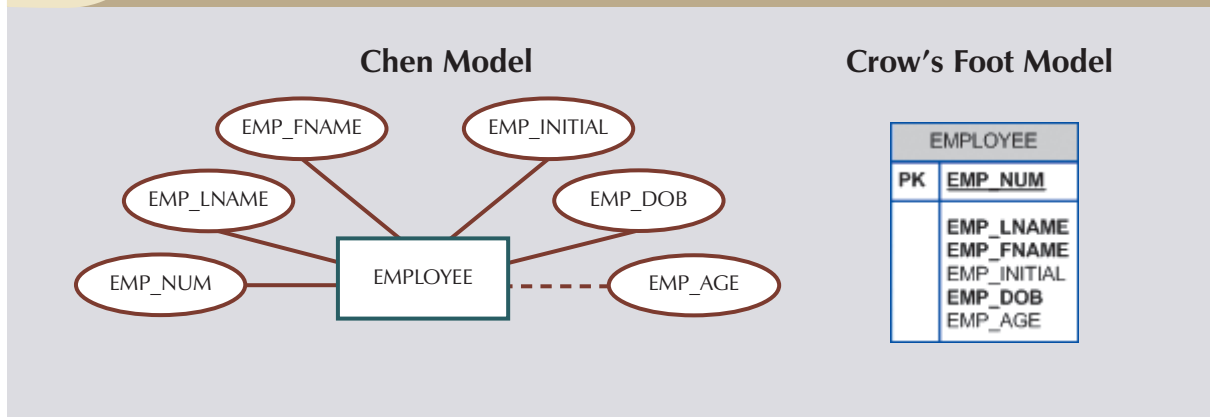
Chen Model

EMP_FNAME
EMP_INITIAL
EMP_LNAME
EMP_DOB
EMP_NUM
EMPLOYEE
EMP_AGE

Crow's Foot Model

| EMPLOYEE | |
|---|---|
| PK | EMP_NUM |
| | EMP_LNAME<br>EMP_FNAME<br>EMP_INITIAL<br>EMP_DOB<br>EMP_AGE |